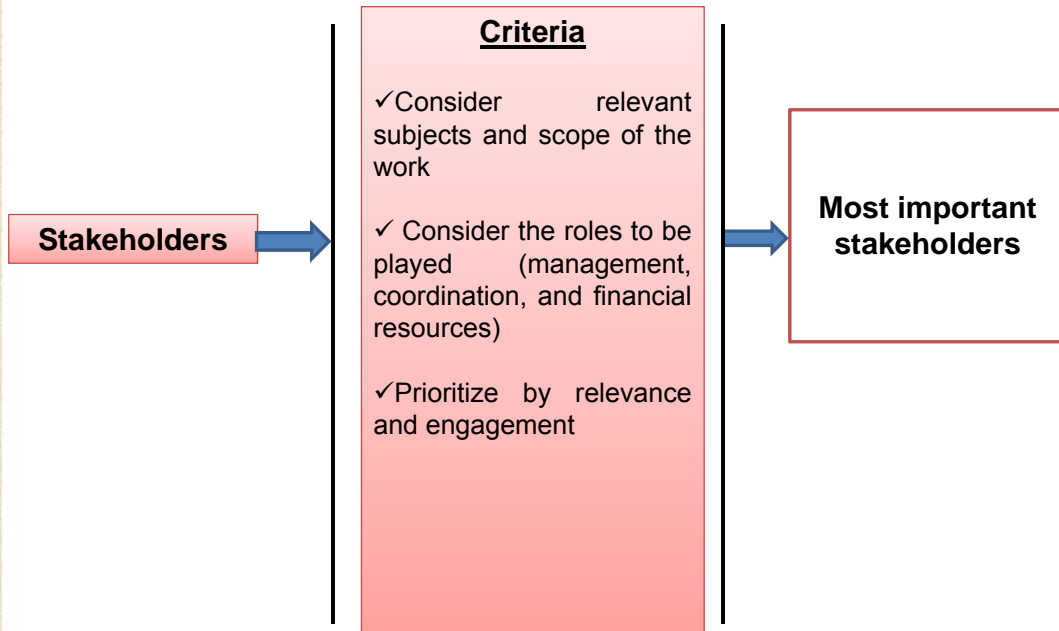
Stakeholders

Criteria

✓Consider relevant subjects and scope of the work

✓ Consider the roles to be played (management, coordination, and financial resources)

✓Prioritize by relevance and engagement

Most important stakeholders